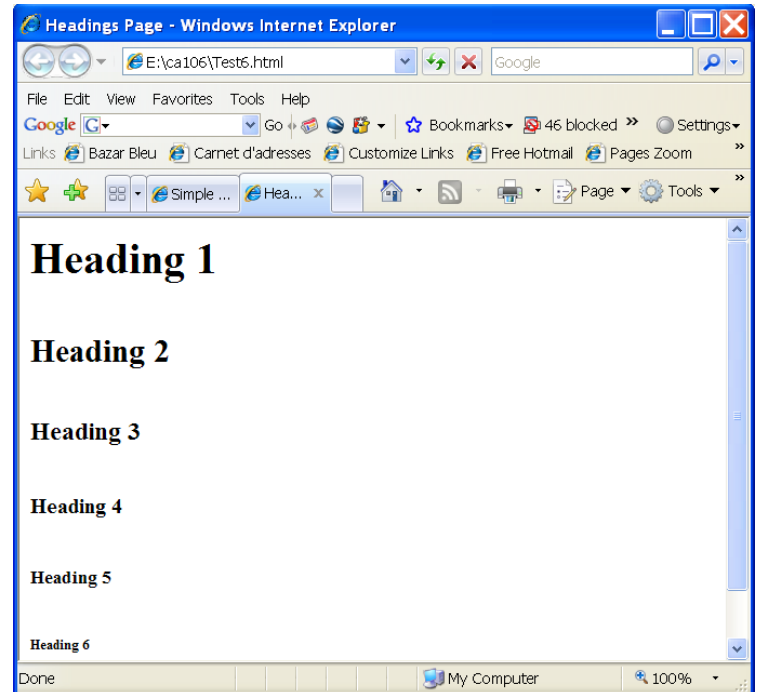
Headings Page - Windows Internet Explorer

E:\ca106\Test6.html

Google

File Edit View Favorites Tools Help

Google G Go Bookmarks 46 blocked » Settings

Links Bazar Bleu Carnet d'adresses Customize Links Free Hotmail Pages Zoom »

Simple ... Hea... × Page Tools »

# Heading 1

## Heading 2

### Heading 3

#### Heading 4

##### Heading 5

###### Heading 6

Done My Computer 100%